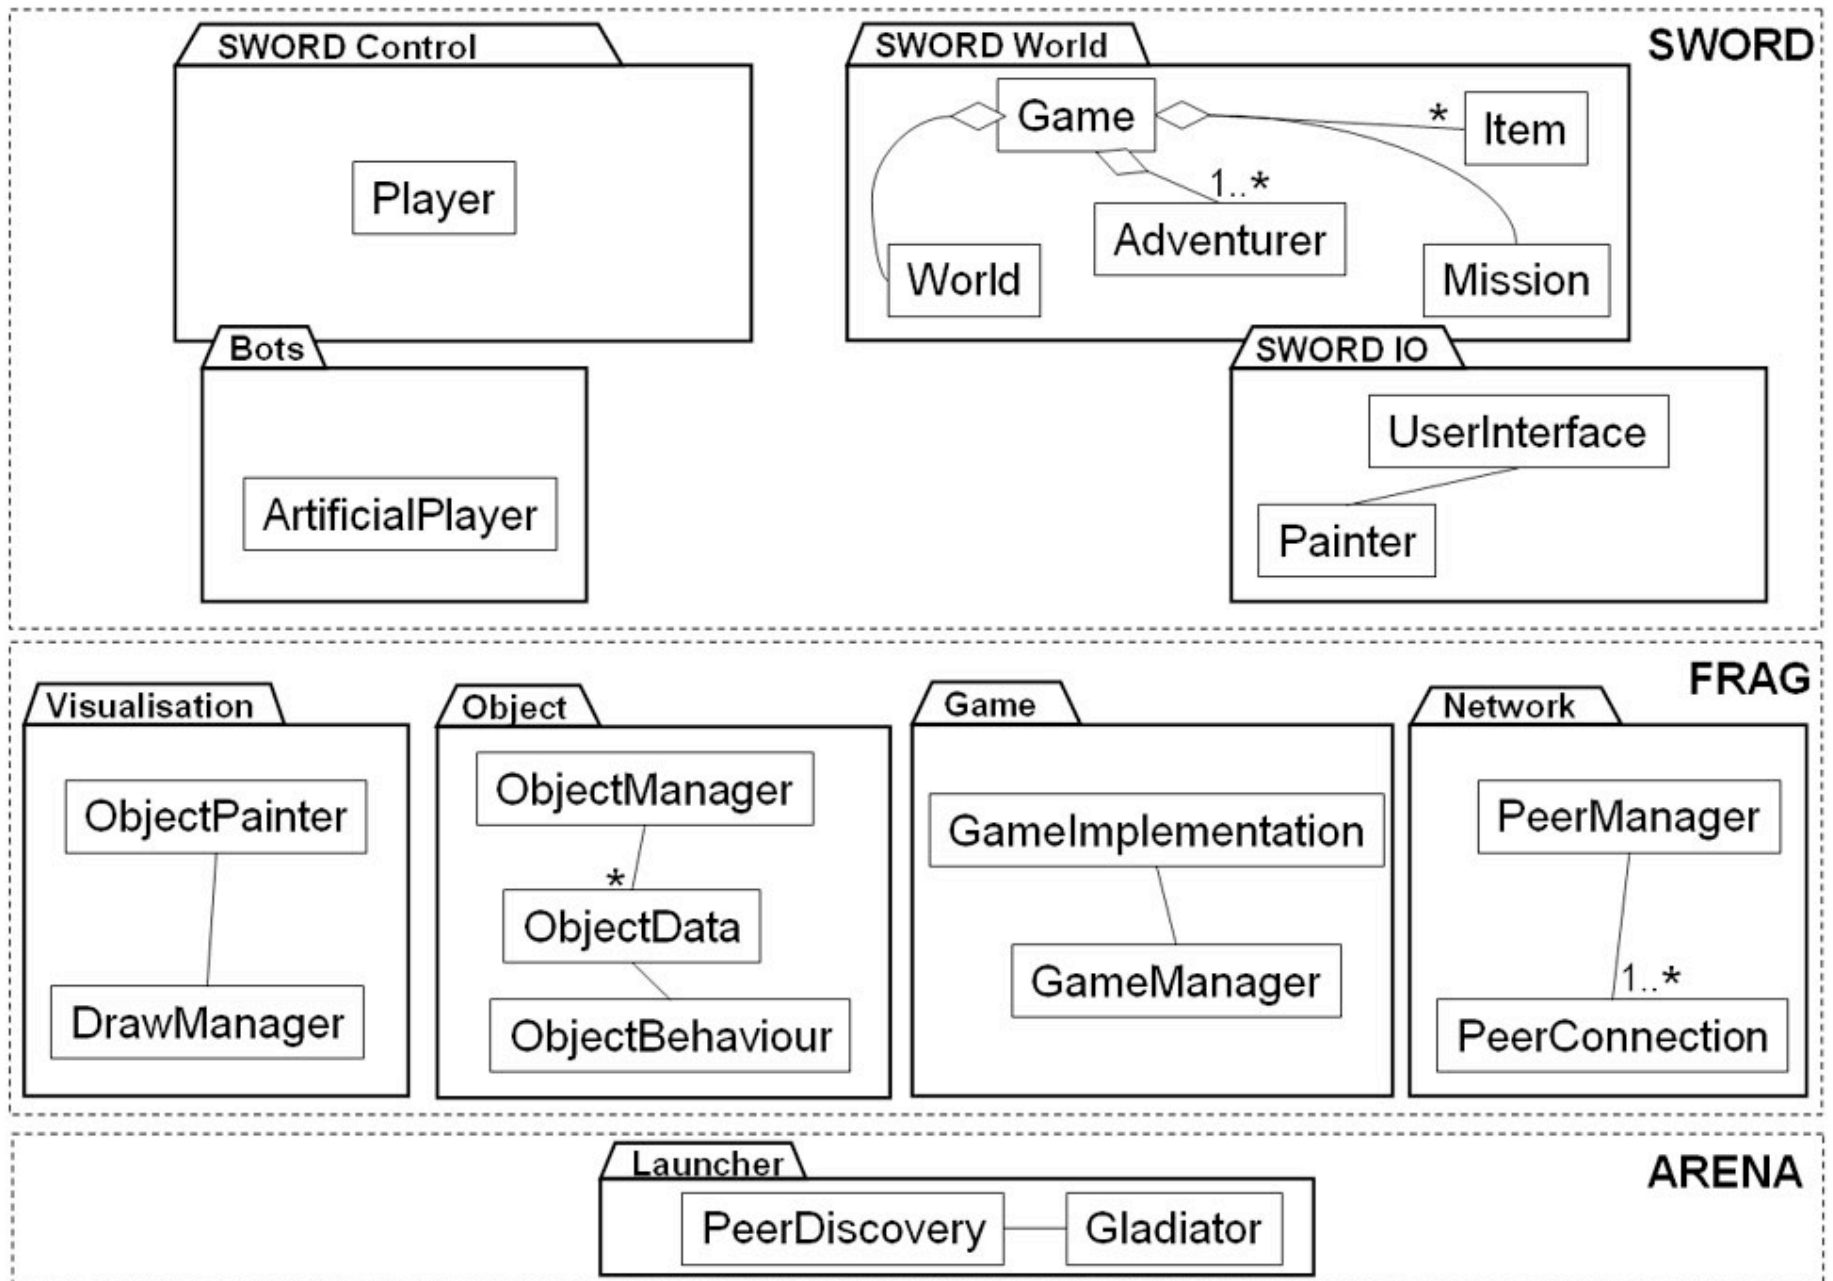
SWORD

SWORD Control

Player

Bots

ArtificialPlayer

SWORD World

Game

*

Item

1..*

Adventurer

World

Mission

SWORD IO

UserInterface

Painter

FRAG

Visualisation

ObjectPainter

DrawManager

Object

ObjectManager

*

ObjectData

ObjectBehaviour

Game

GameImplementation

GameManager

Network

PeerManager

1..*

PeerConnection

ARENA

Launcher

PeerDiscovery

Gladiator